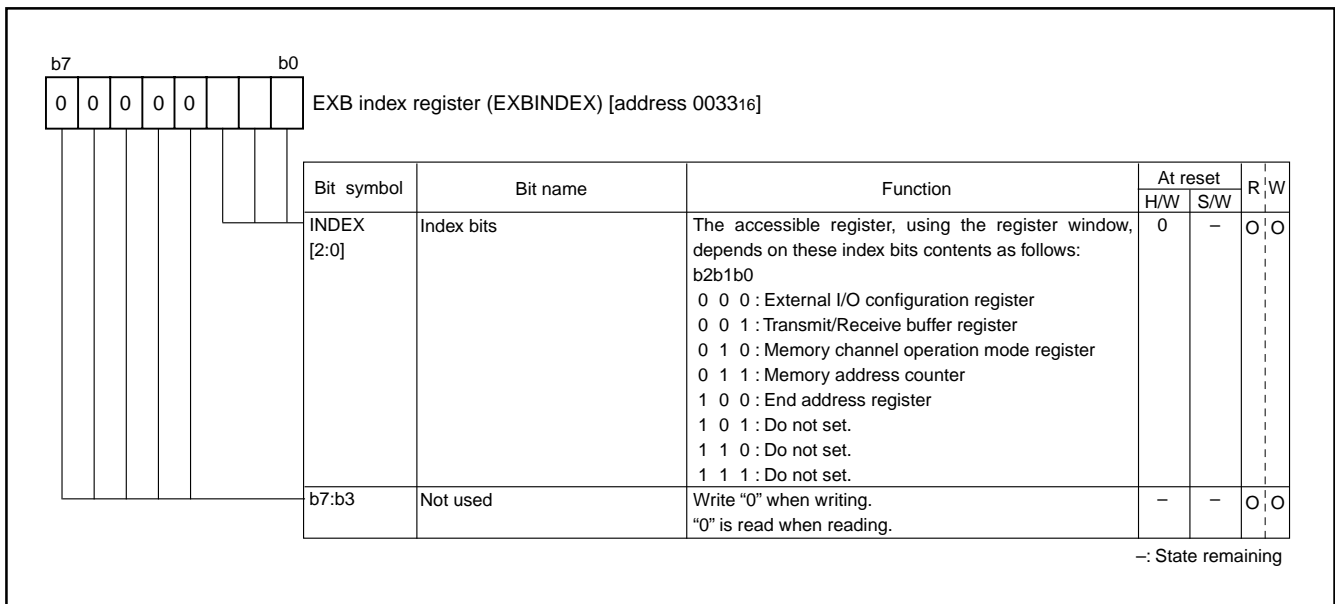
b7 b0

| 0 | 0 | 0 | 0 | 0 | | | |

EXB index register (EXBINDEX) [address $0033_{16}$]

| Bit symbol | Bit name | Function | At reset H/W | At reset S/W | R | W |
|---|---|---|---|---|---|---|
| INDEX [2:0] | Index bits | The accessible register, using the register window, depends on these index bits contents as follows: b2b1b0 0 0 0 : External I/O configuration register 0 0 1 : Transmit/Receive buffer register 0 1 0 : Memory channel operation mode register 0 1 1 : Memory address counter 1 0 0 : End address register 1 0 1 : Do not set. 1 1 0 : Do not set. 1 1 1 : Do not set. | 0 | – | O | O |
| b7:b3 | Not used | Write “0” when writing. “0” is read when reading. | – | – | O | O |

–: State remaining